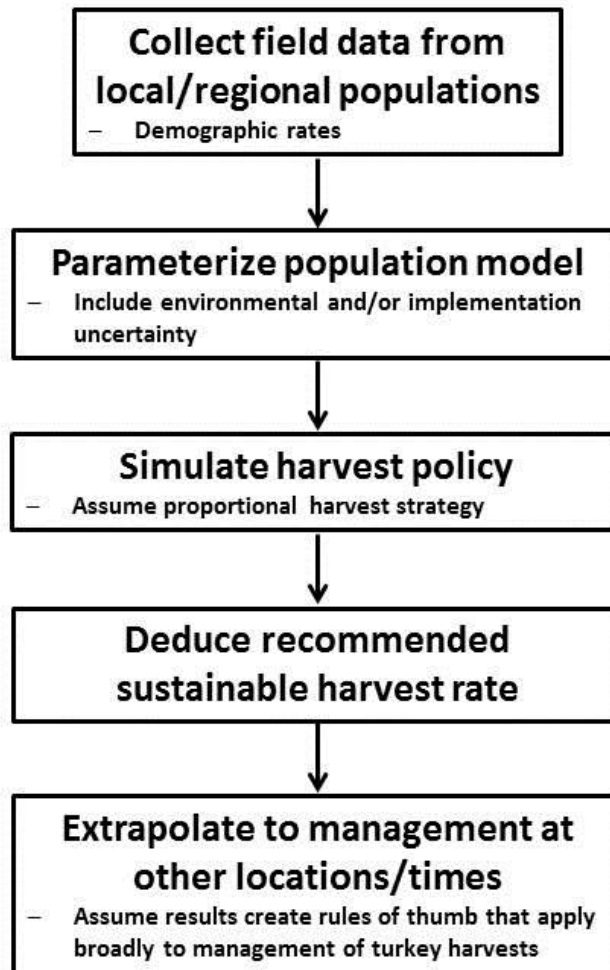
Collect field data from local/regional populations

– Demographic rates

Parameterize population model

– Include environmental and/or implementation uncertainty

Simulate harvest policy

– Assume proportional harvest strategy

Deduce recommended sustainable harvest rate

Extrapolate to management at other locations/times

– Assume results create rules of thumb that apply broadly to management of turkey harvests